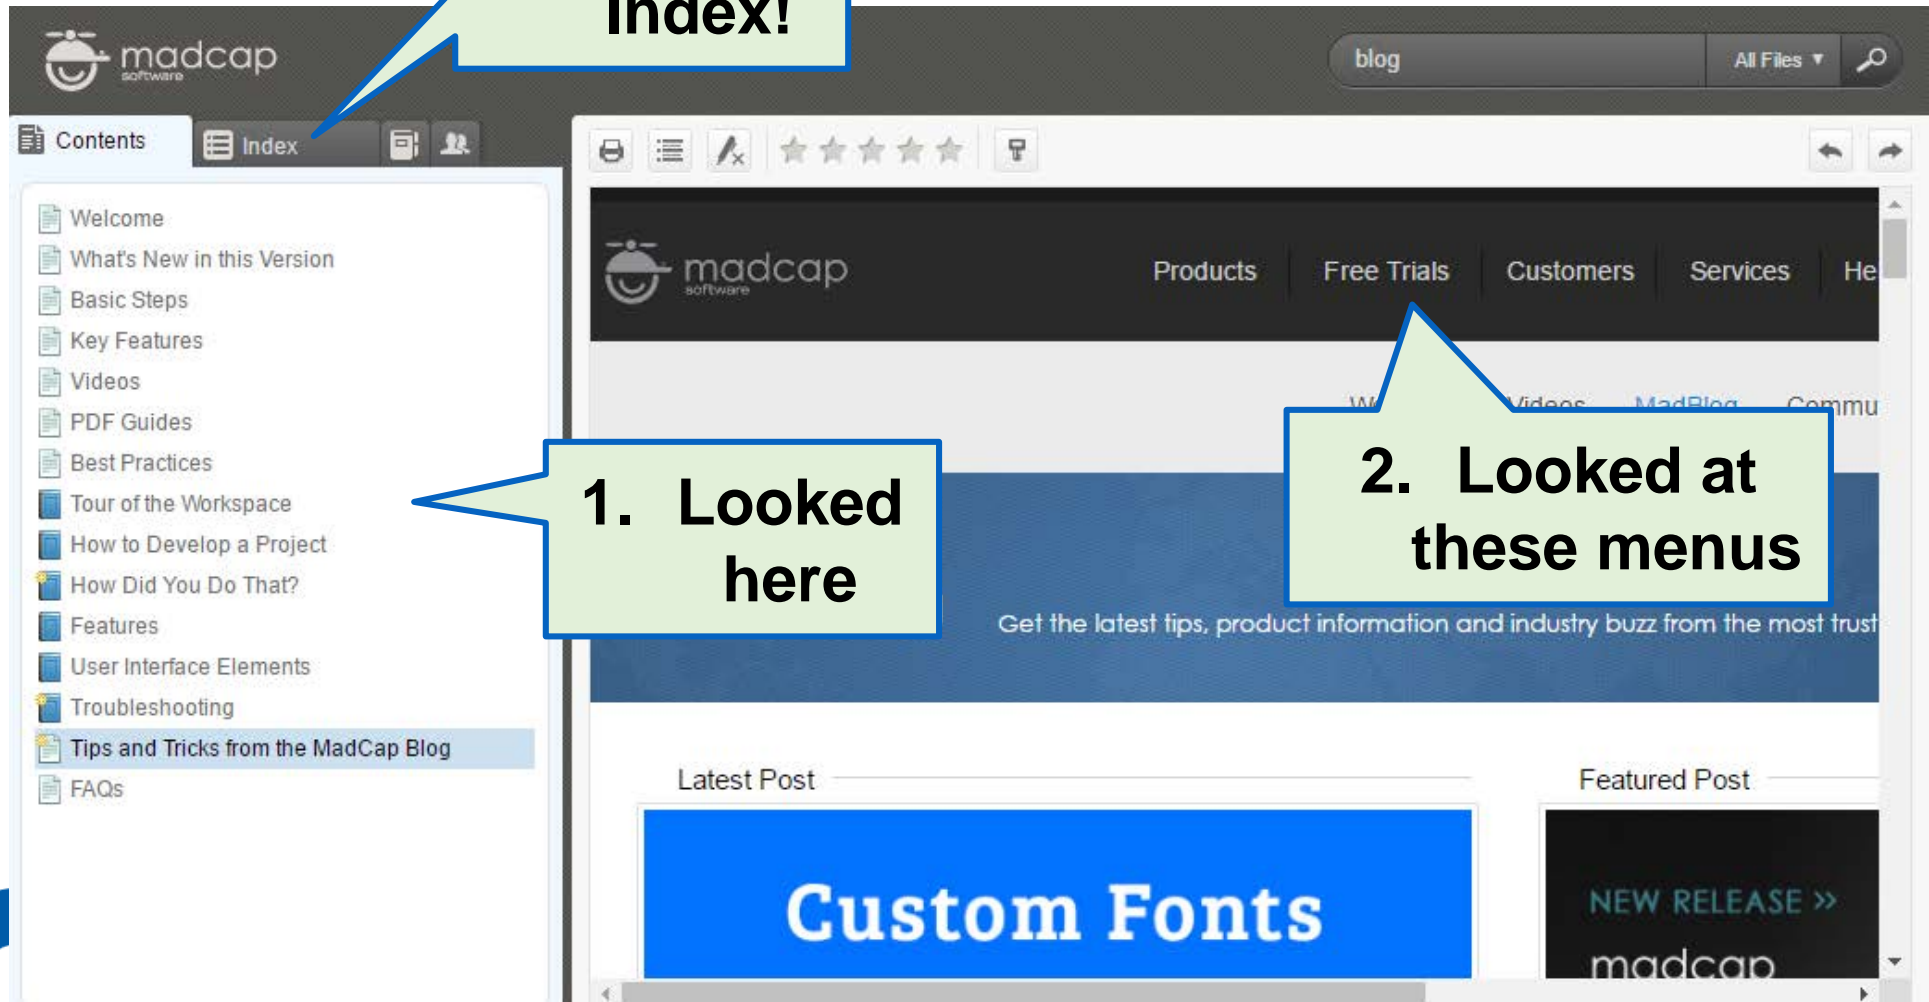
Index!

madcap software

blog

All Files ▼

Contents

Index

Welcome

What's New in this Version

Basic Steps

Key Features

Videos

PDF Guides

Best Practices

Tour of the Workspace

How to Develop a Project

How Did You Do That?

Features

User Interface Elements

Troubleshooting

Tips and Tricks from the MadCap Blog

FAQs

madcap software

Products

Free Trials

Customers

Services

He

W

Videos

MadBlog

Commu

1. Looked here

2. Looked at these menus

Get the latest tips, product information and industry buzz from the most trust

Latest Post

Featured Post

Custom Fonts

NEW RELEASE »

madcap